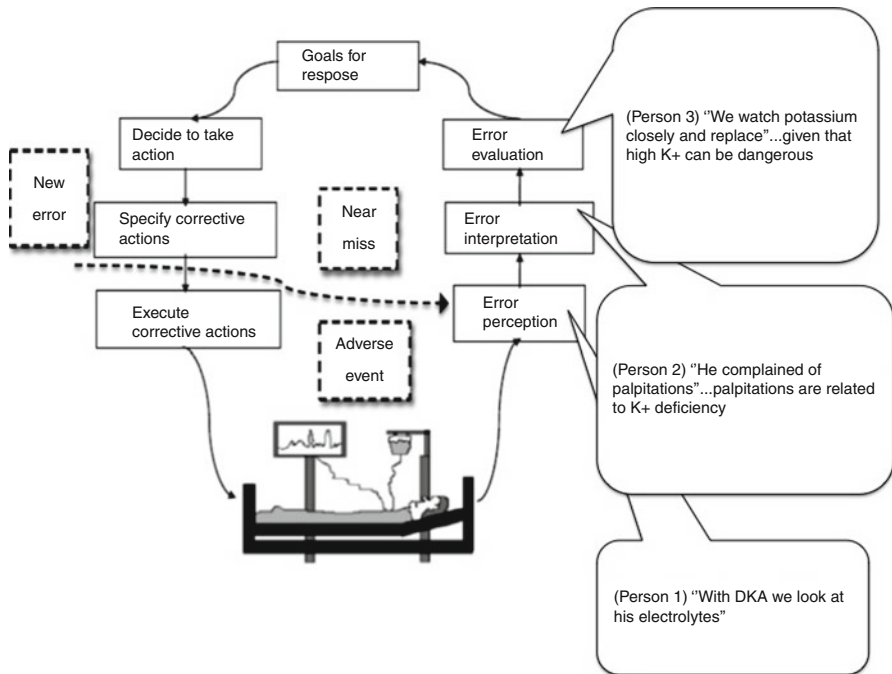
Goals for respose

Decide to take action

Specify corrective actions

Execute corrective actions

New error

Near miss

Adverse event

Error evaluation

Error interpretation

Error perception

(Person 3) ''We watch potassium closely and replace"...given that high K+ can be dangerous

(Person 2) ''He complained of palpitations"...palpitations are related to K+ deficiency

(Person 1) ''With DKA we look at his electrolytes"